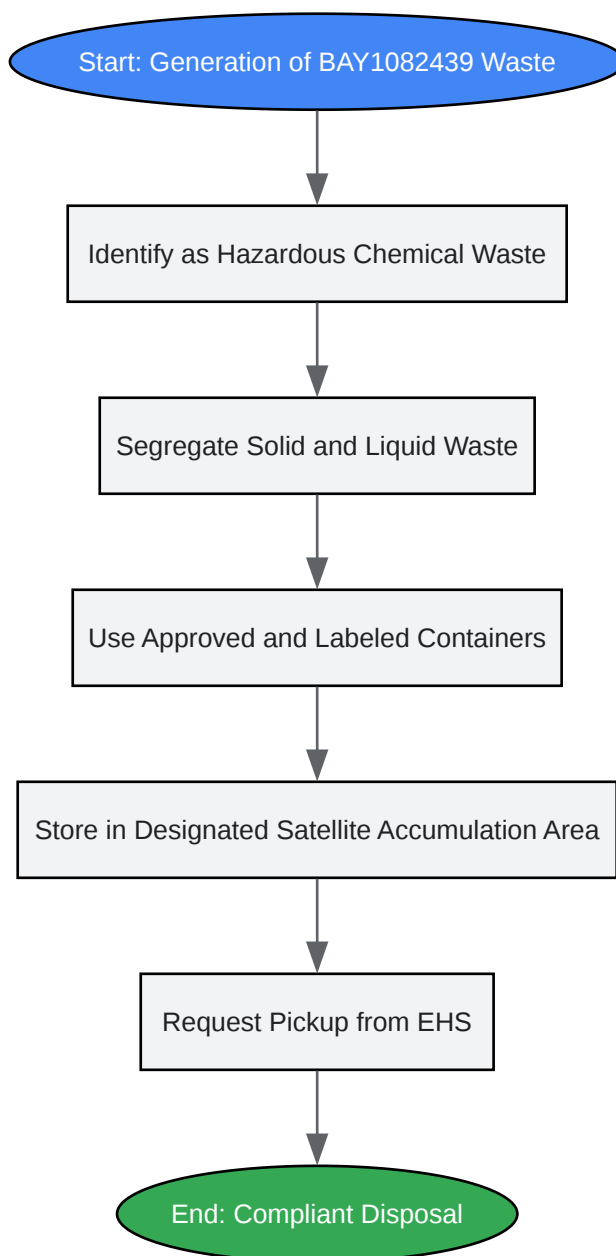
Start: Generation of BAY1082439 Waste

Identify as Hazardous Chemical Waste

Segregate Solid and Liquid Waste

Use Approved and Labeled Containers

Store in Designated Satellite Accumulation Area

Request Pickup from EHS

End: Compliant Disposal